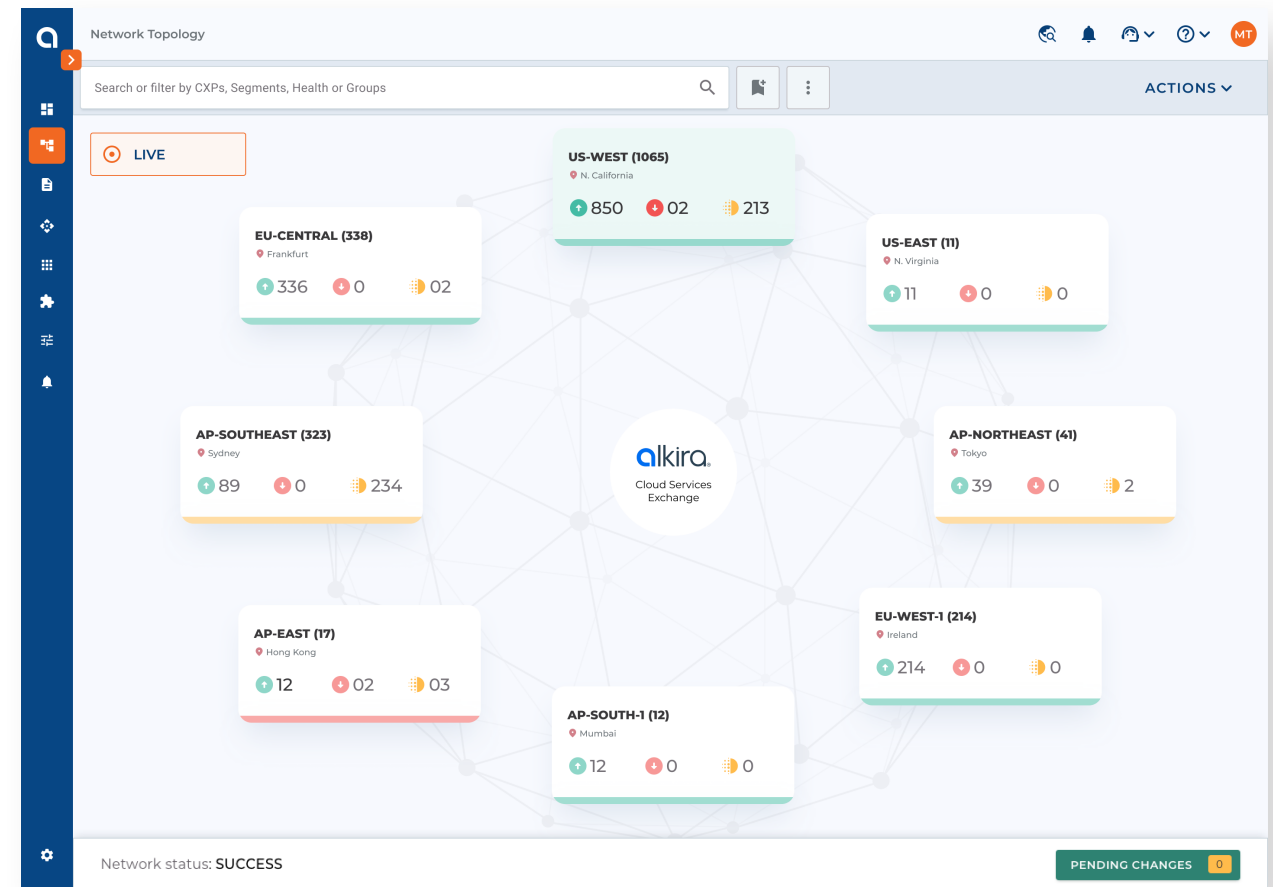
Network Topology

MT

Search or filter by CXPs, Segments, Health or Groups

ACTIONS

LIVE

US-WEST (1065)
N. California
850 02 213

EU-CENTRAL (338)
Frankfurt
336 0 02

US-EAST (11)
N. Virginia
11 0 0

AP-SOUTHEAST (323)
Sydney
89 0 234

alkira
Cloud Services Exchange

AP-NORTHEAST (41)
Tokyo
39 0 2

AP-EAST (17)
Hong Kong
12 02 03

EU-WEST-1 (214)
Ireland
214 0 0

AP-SOUTH-1 (12)
Mumbai
12 0 0

Network status: SUCCESS

PENDING CHANGES 0